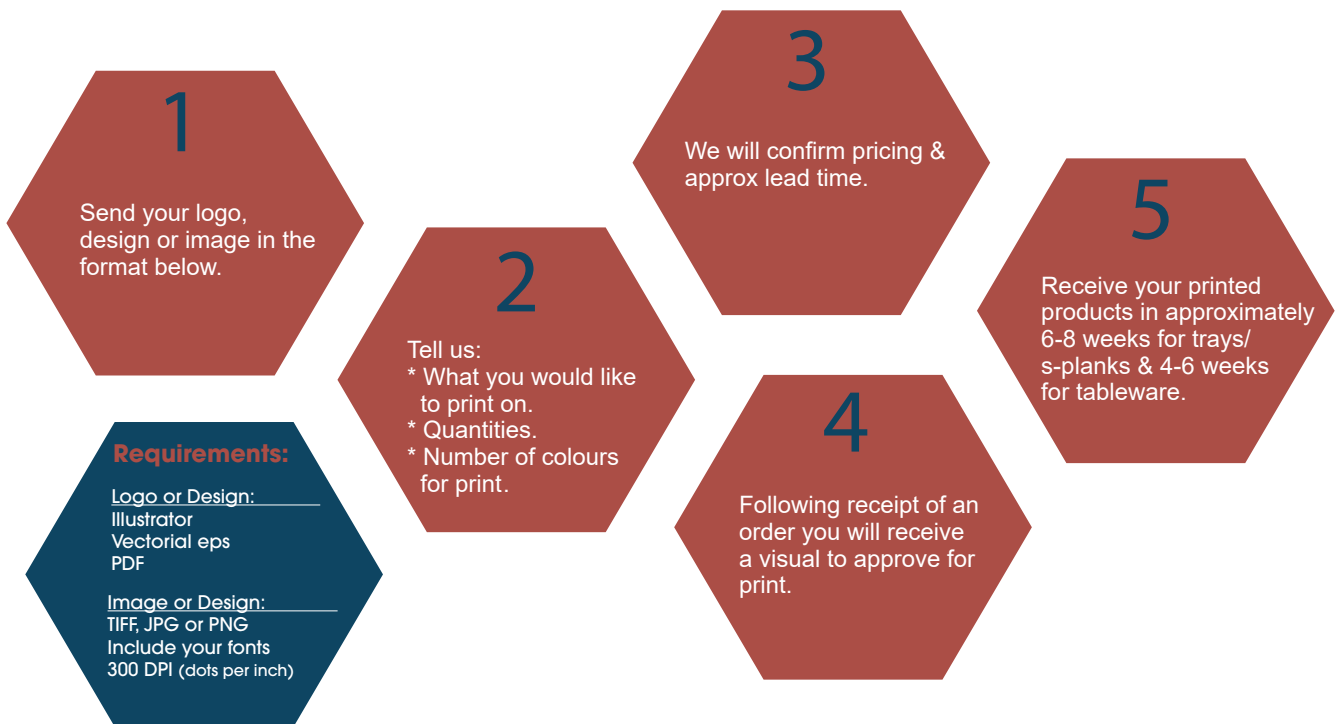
1

Send your logo, design or image in the format below.

Requirements:

Logo or Design:
Illustrator
Vectorial eps
PDF

Image or Design:
TIFF, JPG or PNG
Include your fonts
300 DPI (dots per inch)

2

Tell us:
* What you would like to print on.
* Quantities.
* Number of colours for print.

3

We will confirm pricing & approx lead time.

4

Following receipt of an order you will receive a visual to approve for print.

5

Receive your printed products in approximately 6-8 weeks for trays/ s-planks & 4-6 weeks for tableware.